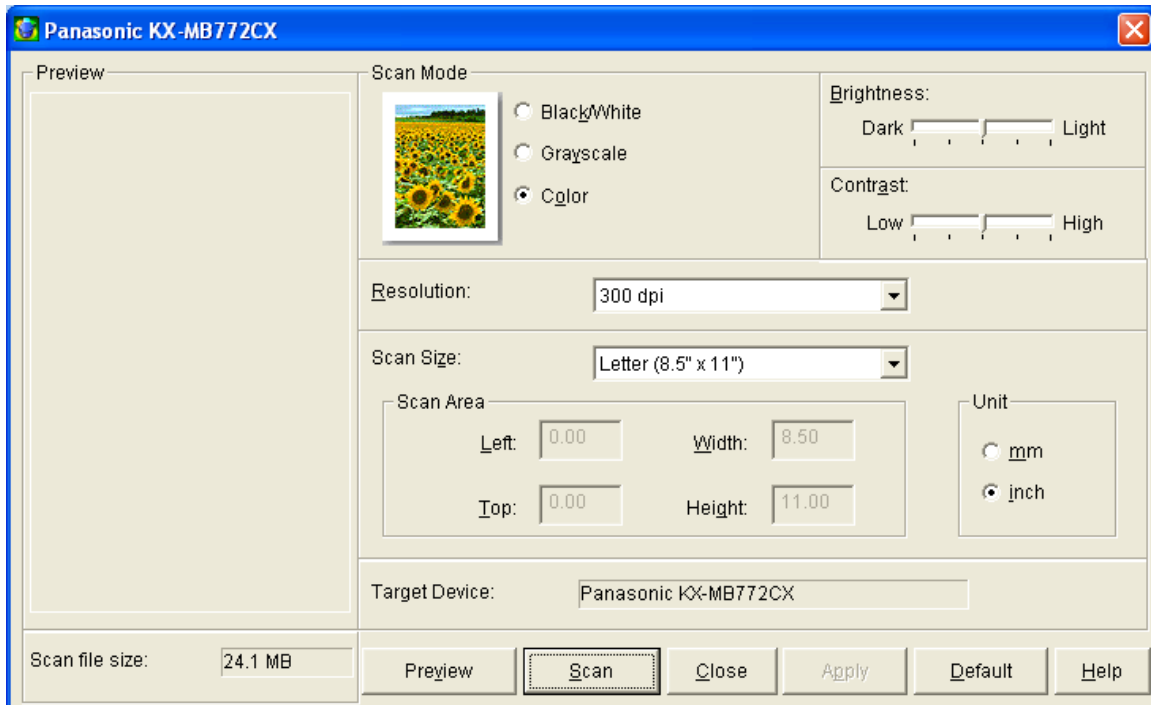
Panasonic KX-MB772CX

Preview

Scan Mode

Black/White

Grayscale

Color

Brightness:

Dark

Light

Contrast:

Low

High

Resolution:

300 dpi

Scan Size:

Letter (8.5" x 11")

Scan Area

Left:

0.00

Width:

8.50

Top:

0.00

Height:

11.00

Unit

mm

inch

Target Device:

Panasonic KX-MB772CX

Scan file size:

24.1 MB

Preview

Scan

Close

Apply

Default

Help